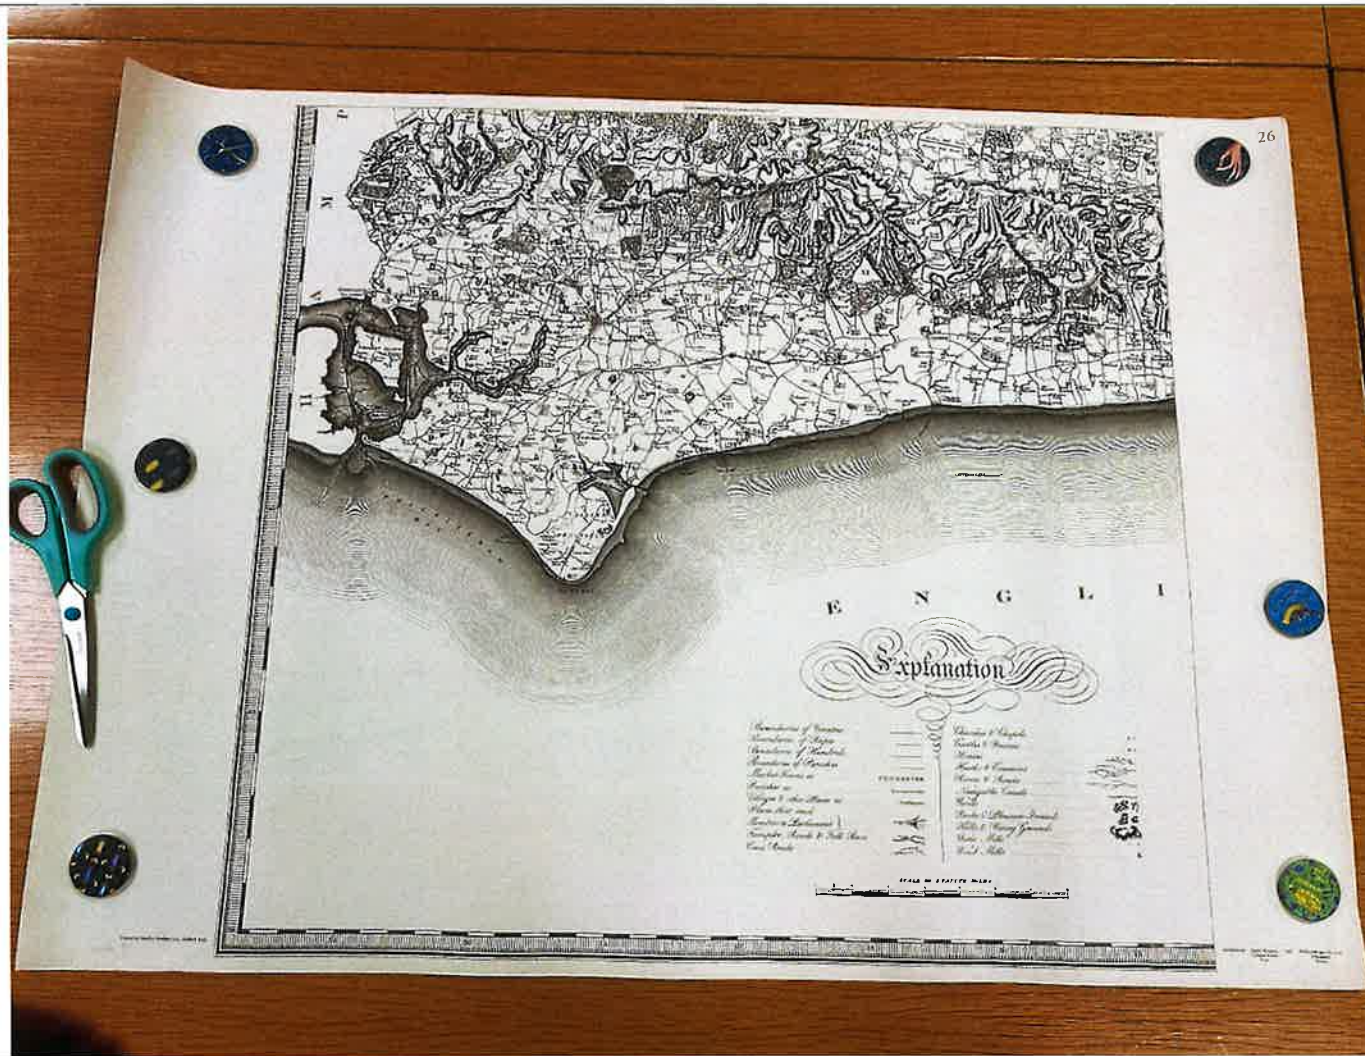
26

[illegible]

H A M

E N G L I

Explanation

Boundaries of Counties
Boundaries of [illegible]
Boundaries of Hundreds
Boundaries of Parishes
Market Towns
Parishes
Villages & Gentlemen's Seats
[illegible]
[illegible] Parliament
Turnpike Roads & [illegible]
Cross Roads

CHICHESTER

Churches & Chapels
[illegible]
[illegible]
Heaths & Commons
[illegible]
Navigable Canals
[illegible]
Parks & Pleasure Grounds
Hills & Rising Grounds
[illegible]
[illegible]

SCALE OF STATUTE MILES

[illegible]